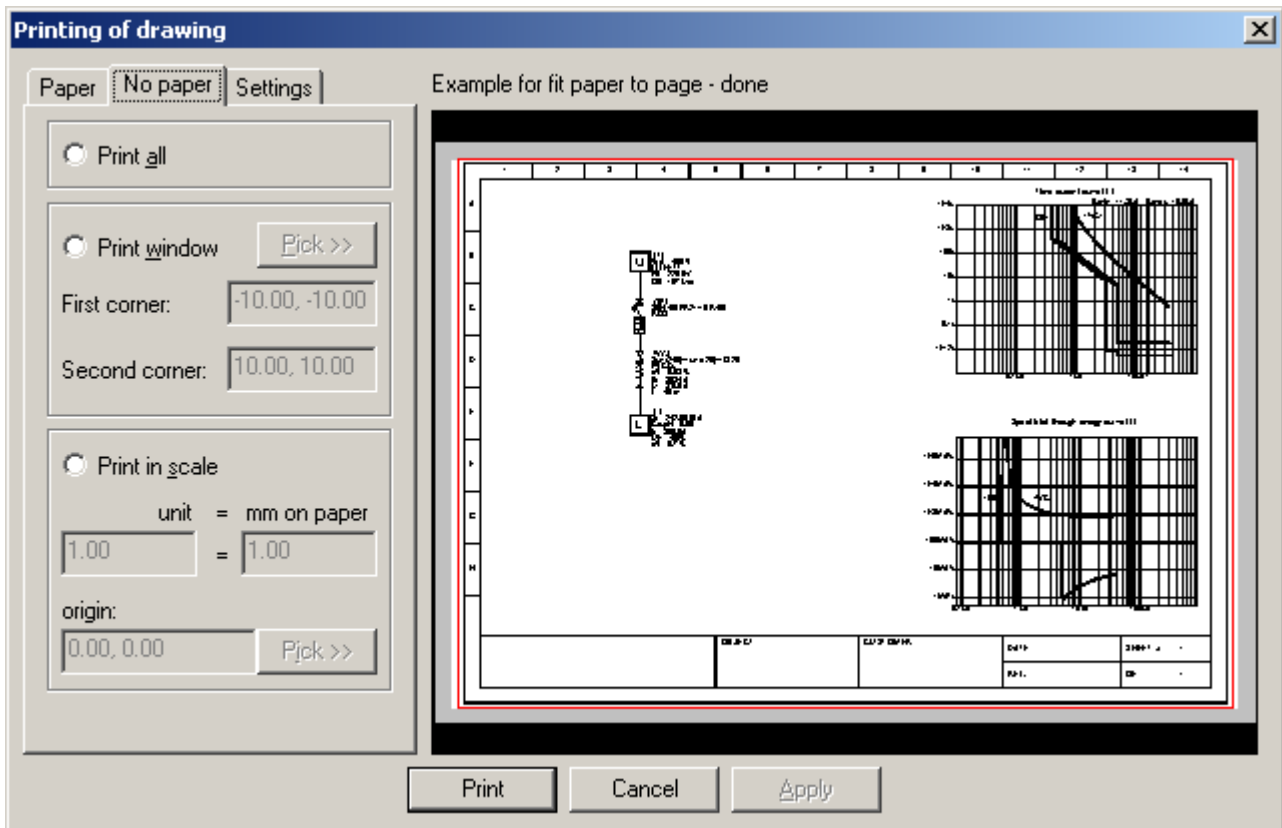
Printing of drawing

Paper | No paper | Settings

Print all

Print window | Pick >>

First corner: -10.00, -10.00

Second corner: 10.00, 10.00

Print in scale

unit = mm on paper

1.00 = 1.00

origin:

0.00, 0.00 | Pick >>

Example for fit paper to page - done

U

L

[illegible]

Print | Cancel | Apply